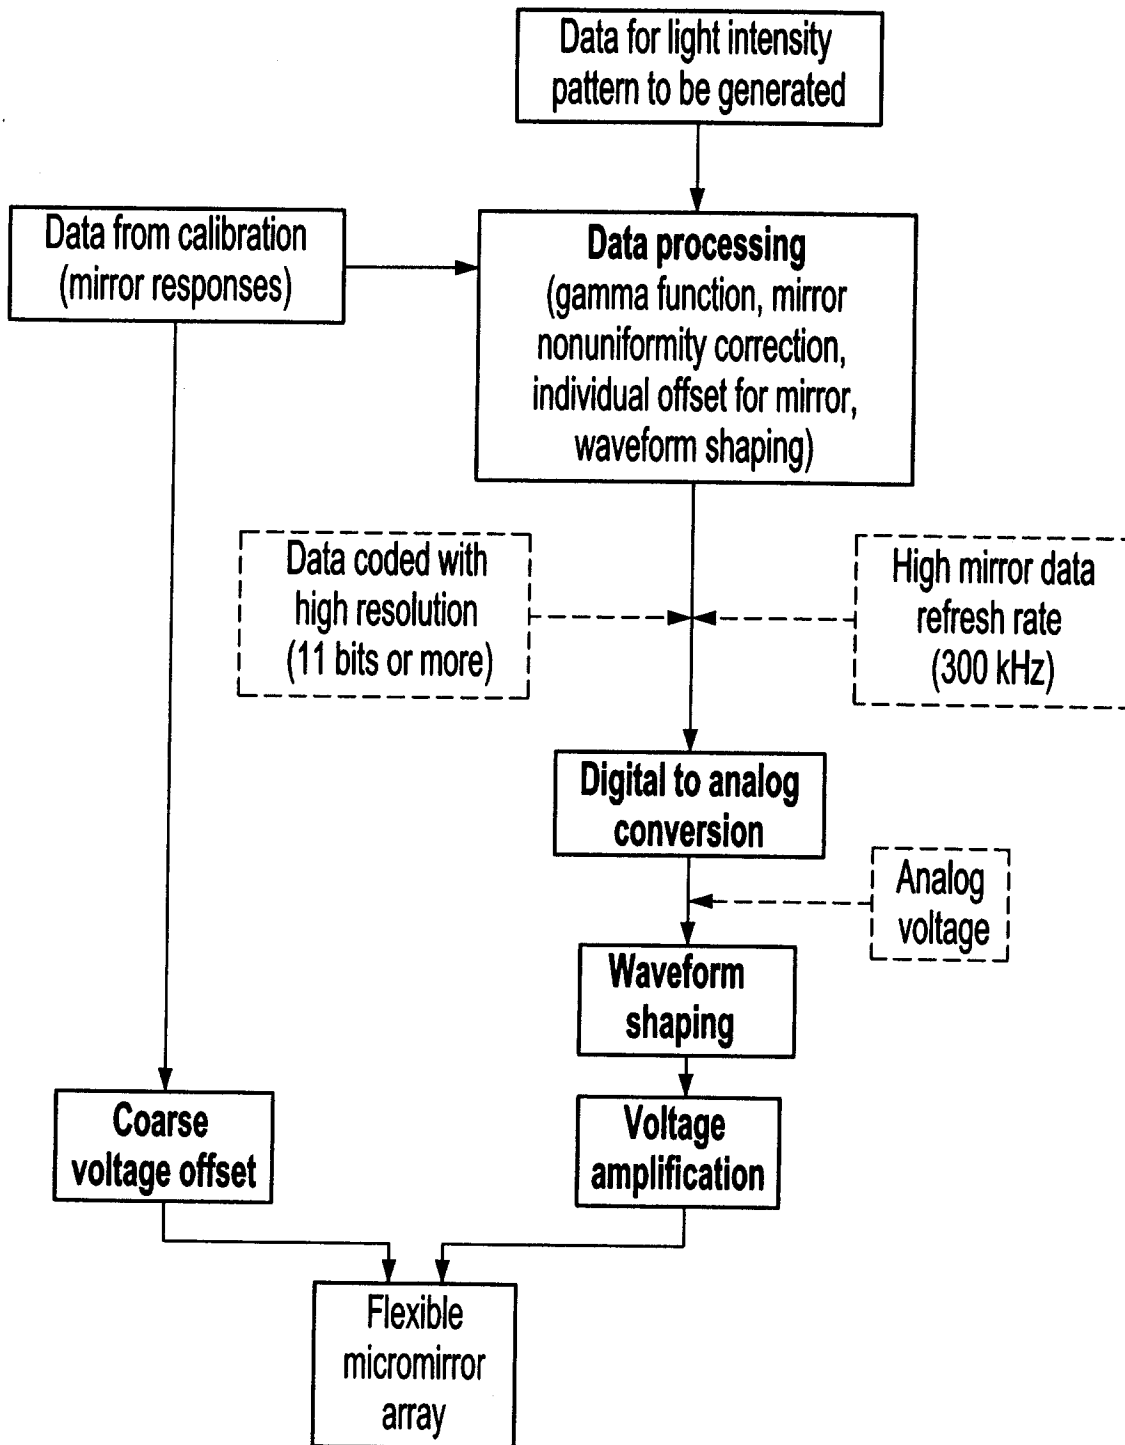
Data for light intensity pattern to be generated

Data from calibration (mirror responses)

Data processing
(gamma function, mirror nonuniformity correction, individual offset for mirror, waveform shaping)

Data coded with high resolution (11 bits or more)

High mirror data refresh rate (300 kHz)

Digital to analog conversion

Analog voltage

Waveform shaping

Coarse voltage offset

Voltage amplification

Flexible micromirror array